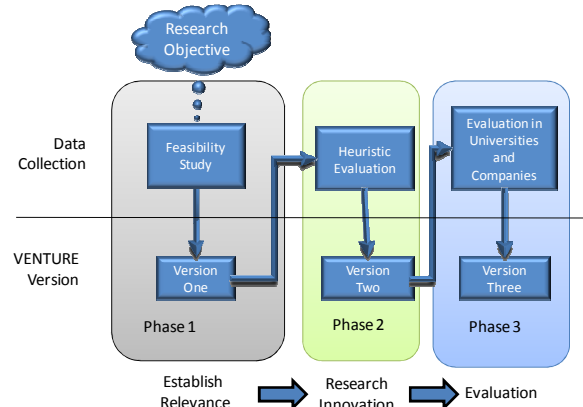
Research Objective

Data Collection

VENTURE Version

Feasibility Study

Version One

Phase 1

Heuristic Evaluation

Version Two

Phase 2

Evaluation in Universities and Companies

Version Three

Phase 3

Establish Relevance

Research Innovation

Evaluation